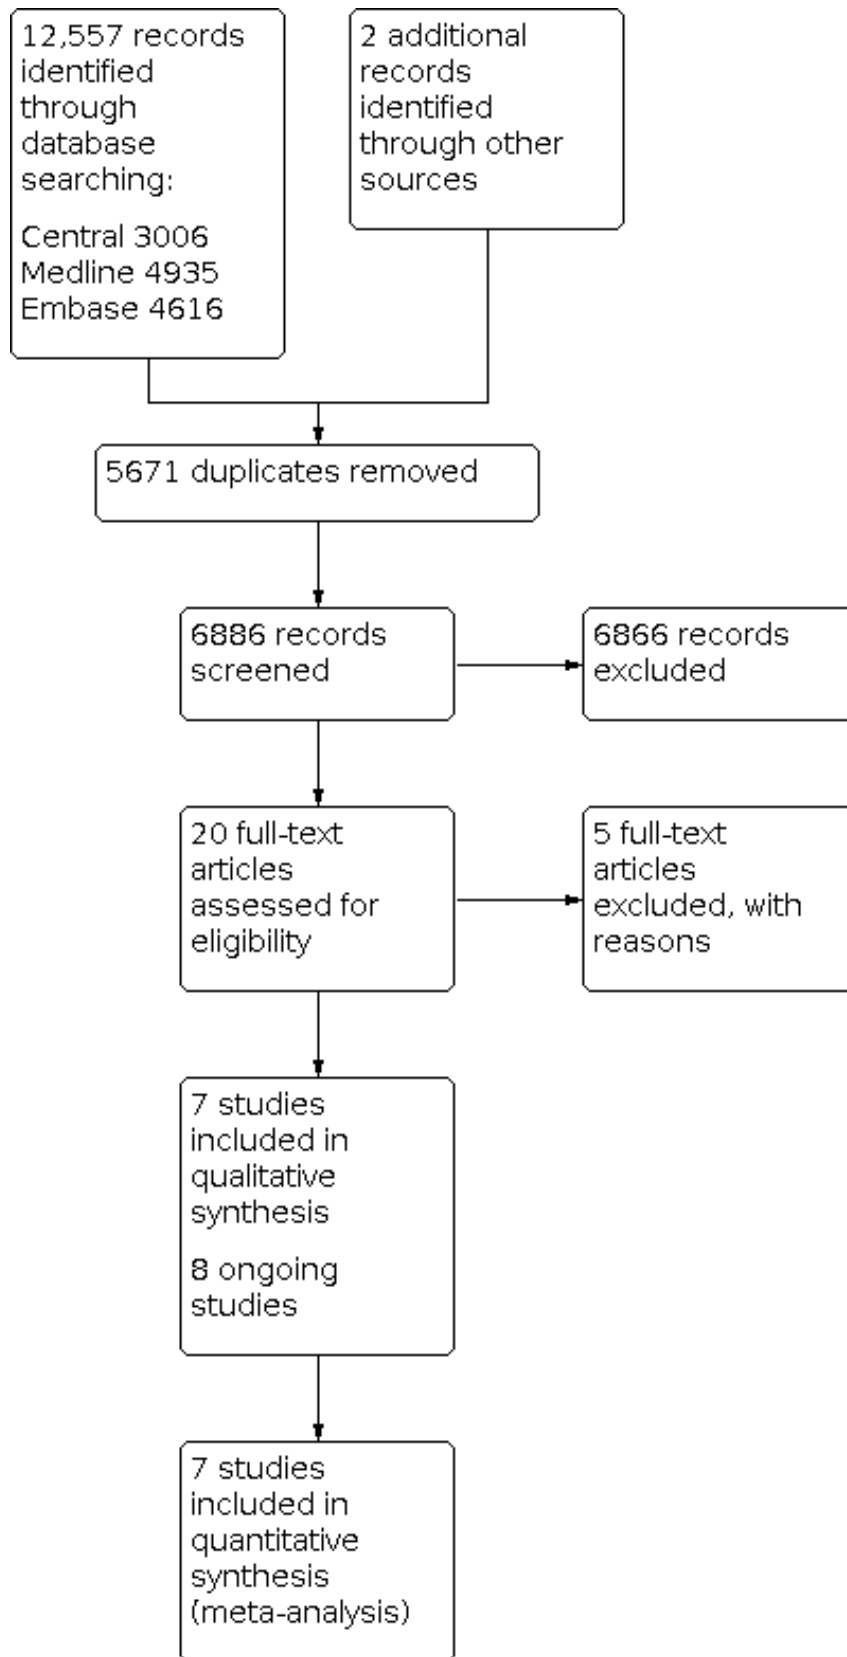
12,557 records identified through database searching:

Central 3006
Medline 4935
Embase 4616

2 additional records identified through other sources

5671 duplicates removed

6886 records screened

6866 records excluded

20 full-text articles assessed for eligibility

5 full-text articles excluded, with reasons

7 studies included in qualitative synthesis

8 ongoing studies

7 studies included in quantitative synthesis (meta-analysis)